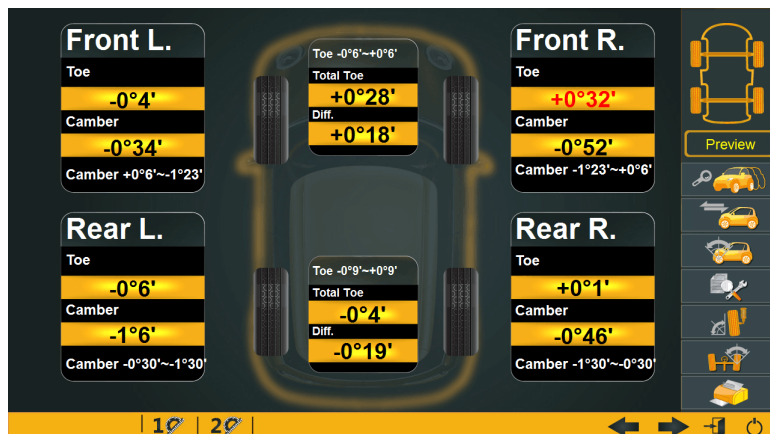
Front L.
Toe
-0°4'
Camber
-0°34'
Camber +0°6'~-1°23'

Toe -0°6'~+0°6'
Total Toe
+0°28'
Diff.
+0°18'

Front R.
Toe
+0°32'
Camber
-0°52'
Camber -1°23'~+0°6'

Preview

Rear L.
Toe
-0°6'
Camber
-1°6'
Camber -0°30'~-1°30'

Toe -0°9'~+0°9'
Total Toe
-0°4'
Diff.
-0°19'

Rear R.
Toe
+0°1'
Camber
-0°46'
Camber -1°30'~-0°30'

1 2